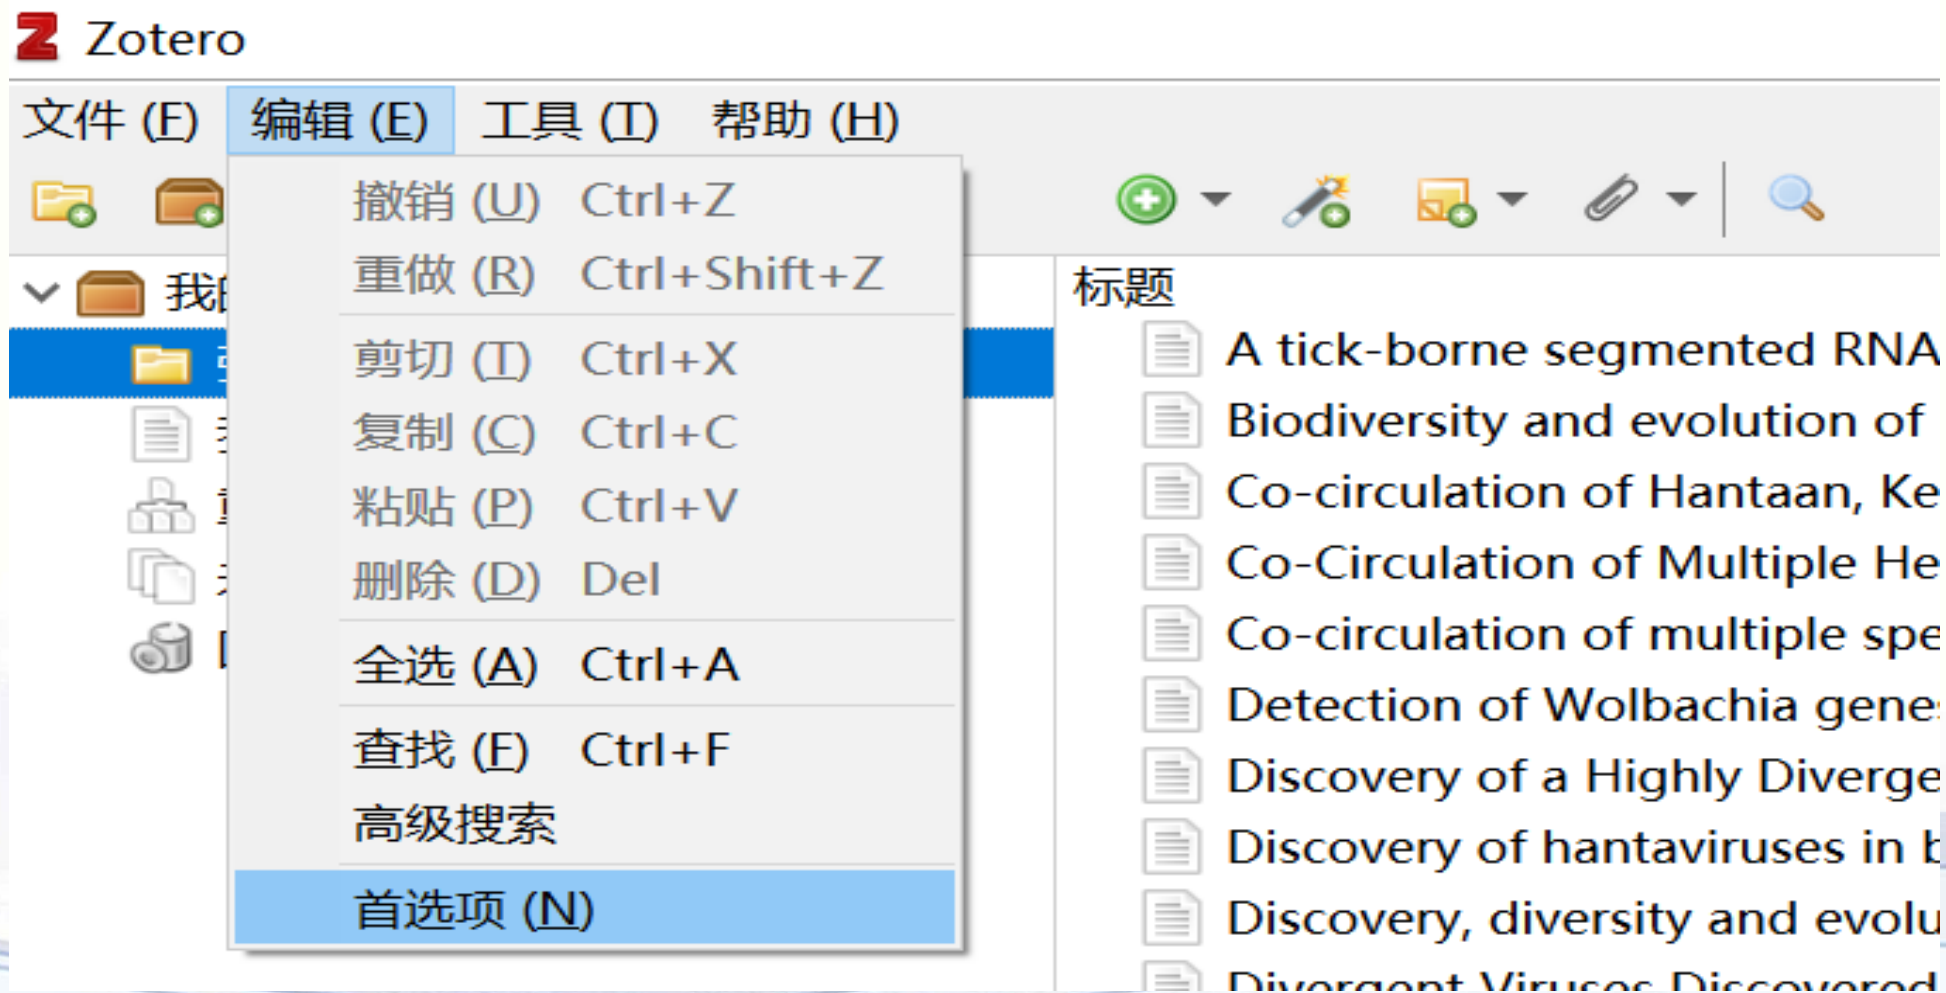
Zotero

文件 (F) 编辑 (E) 工具 (T) 帮助 (H)

撤销 (U) Ctrl+Z
重做 (R) Ctrl+Shift+Z
剪切 (T) Ctrl+X
复制 (C) Ctrl+C
粘贴 (P) Ctrl+V
删除 (D) Del
全选 (A) Ctrl+A
查找 (F) Ctrl+F
高级搜索
首选项 (N)

我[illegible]

标题
A tick-borne segmented RNA
Biodiversity and evolution of
Co-circulation of Hantaan, Ke
Co-Circulation of Multiple He
Co-circulation of multiple spe
Detection of Wolbachia gene
Discovery of a Highly Diverge
Discovery of hantaviruses in b
Discovery, diversity and evolu
Divergent Viruses Discovered